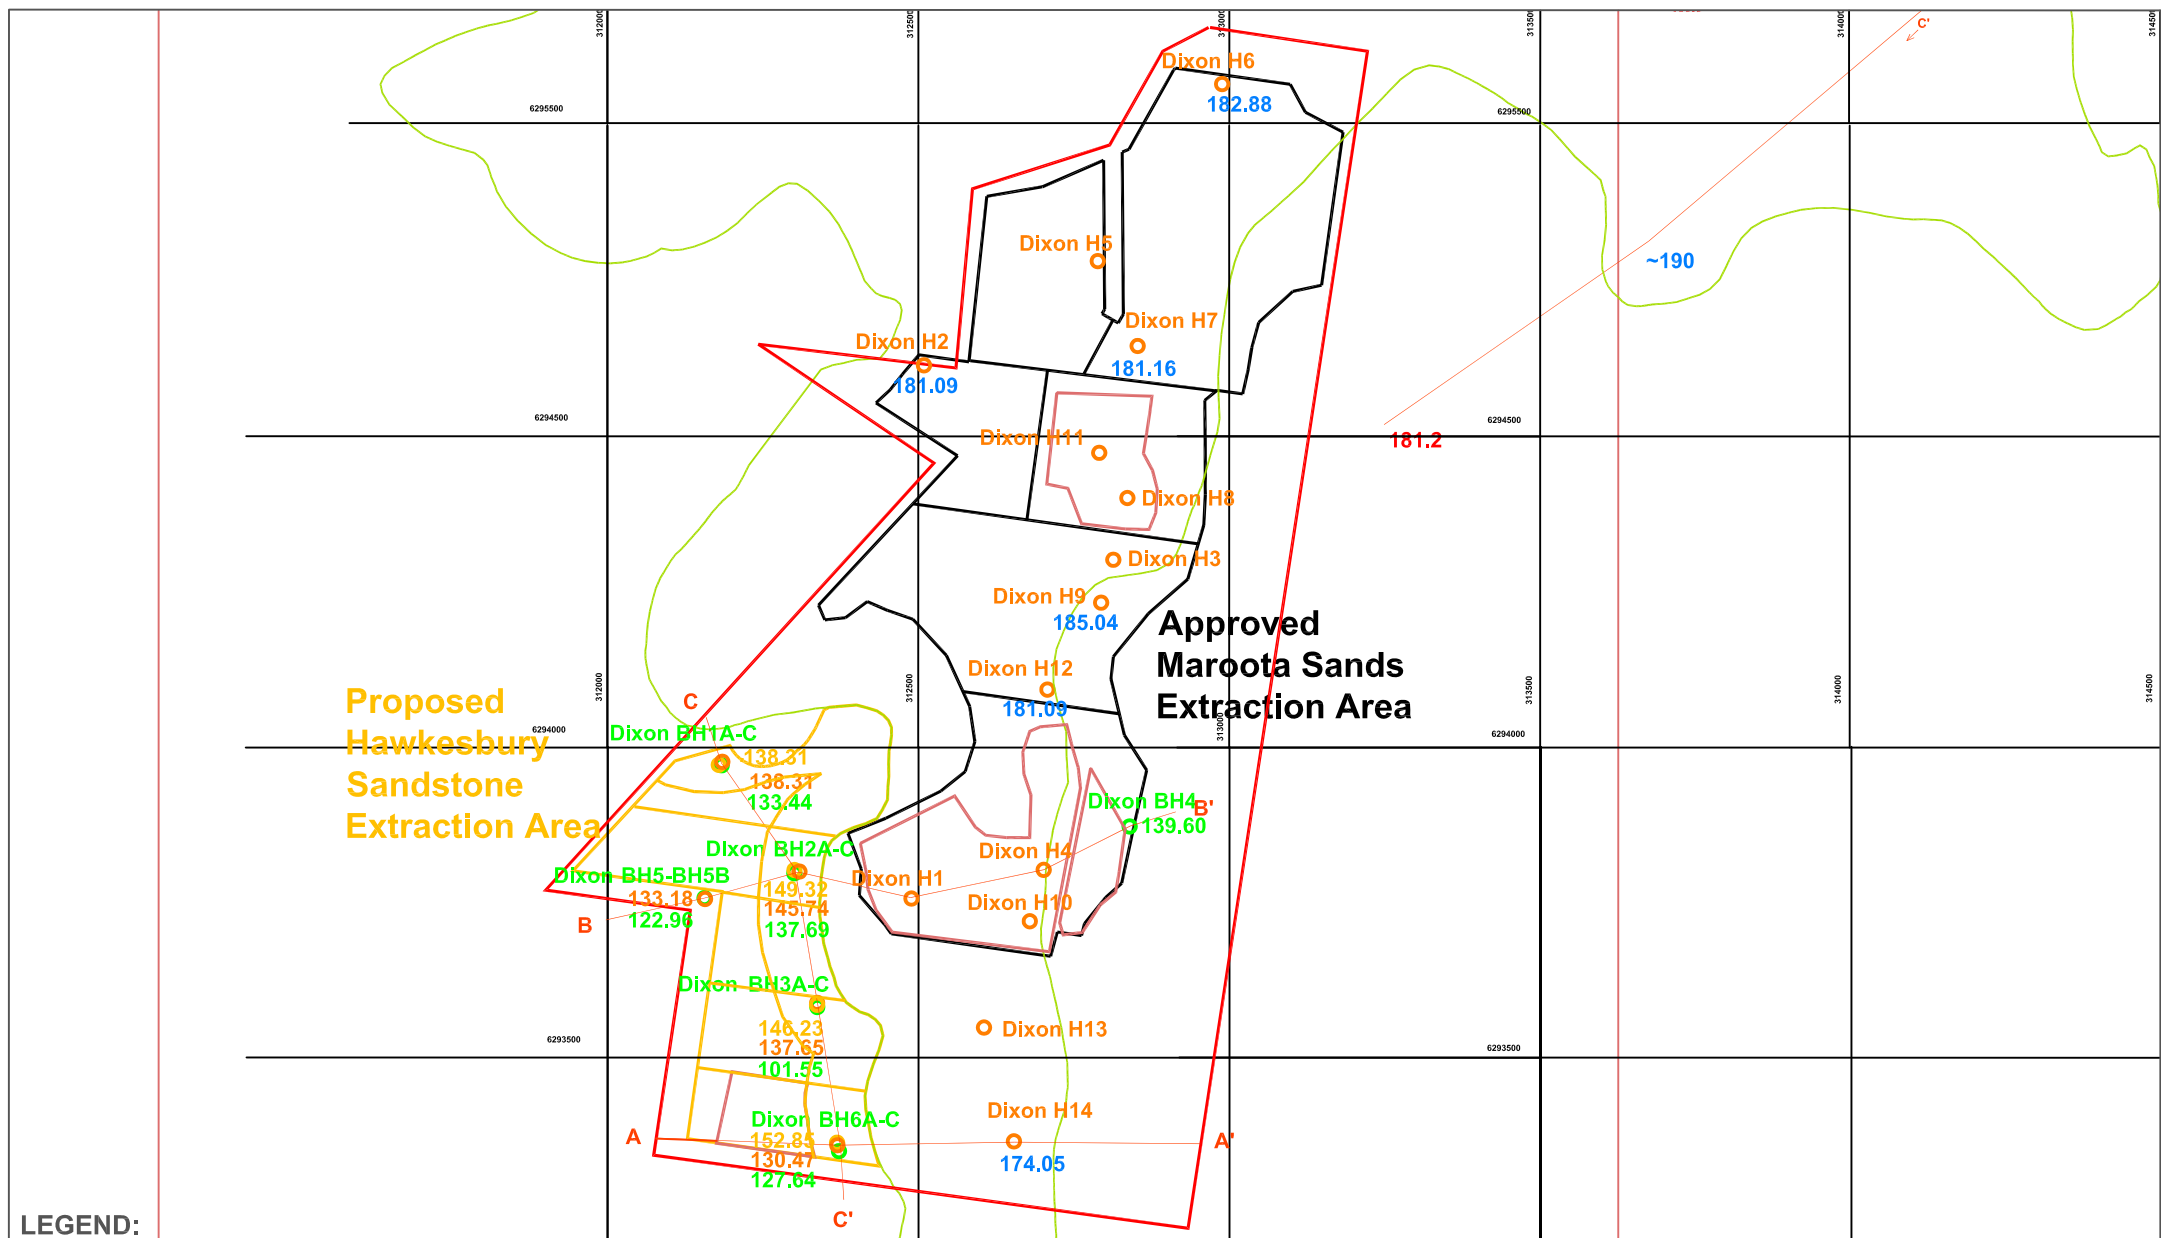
312000
312500
313000
313500
314000
314500
6295500
6295500
Dixon H6
182.88
Dixon H5
Dixon H7
181.16
Dixon H2
181.09
~190
6294500
6294500
Dixon H11
181.2
Dixon H8
Dixon H3
Dixon H9
185.04
Approved Maroota Sands Extraction Area
Dixon H12
181.09
Proposed Hawkesbury Sandstone Extraction Area
312000
312500
313000
313500
314000
314500
C
6294000
6294000
Dixon BH1A-C
138.31
138.31
133.44
Dixon BH4
B'
139.60
Dixon BH2A-C
Dixon H4
Dixon BH5-BH5B
149.32
Dixon H1
133.18
145.74
Dixon H10
B
122.96
137.69
Dixon BH3A-C
146.23
Dixon H13
6293500
137.65
6293500
101.55
Dixon H14
Dixon BH6A-C
A
152.85
A'
130.47
174.05
127.64
C'
C'
LEGEND: